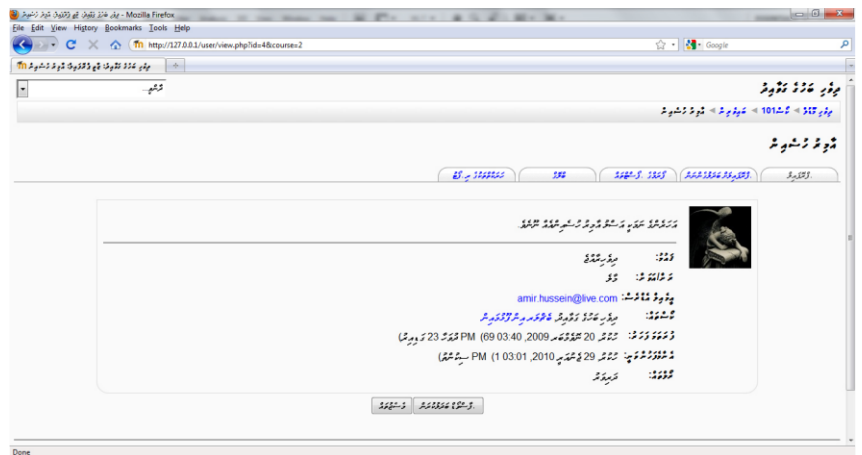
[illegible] - Mozilla Firefox

File Edit View History Bookmarks Tools Help

http://127.0.0.1/user/view.php?id=4&course=2

Google

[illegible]

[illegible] 101 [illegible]

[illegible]

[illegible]

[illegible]

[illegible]: amir.hussein@live.com

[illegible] 20 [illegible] 2009, 03:40 PM (69 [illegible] 23 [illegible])

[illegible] 29 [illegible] 2010, 03:01 PM (1 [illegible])

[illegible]

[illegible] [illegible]

Done